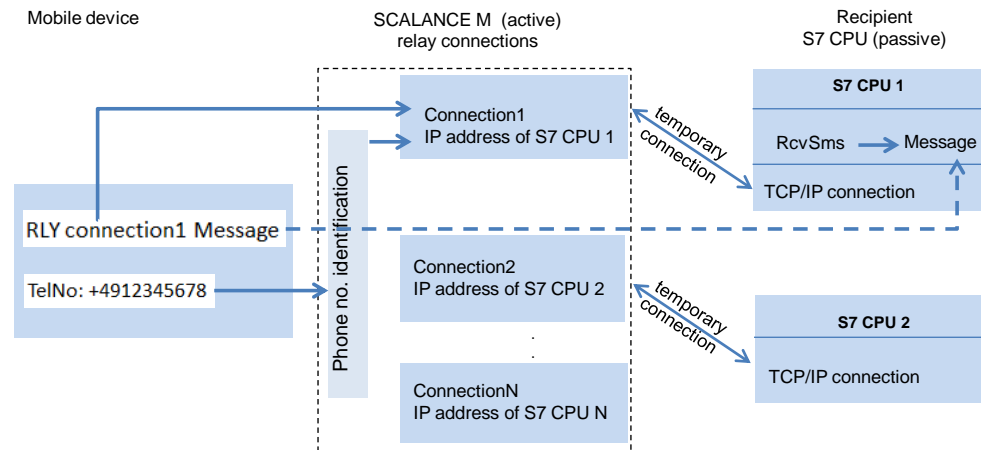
Mobile device

SCALANCE M (active) relay connections

Recipient S7 CPU (passive)

Connection1
IP address of S7 CPU 1

S7 CPU 1

RcvSms

Message

TCP/IP connection

temporary connection

Phone no. identification

RLY connection1 Message

TelNo: +4912345678

Connection2
IP address of S7 CPU 2

temporary connection

S7 CPU 2

TCP/IP connection

.
.

ConnectionN
IP address of S7 CPU N